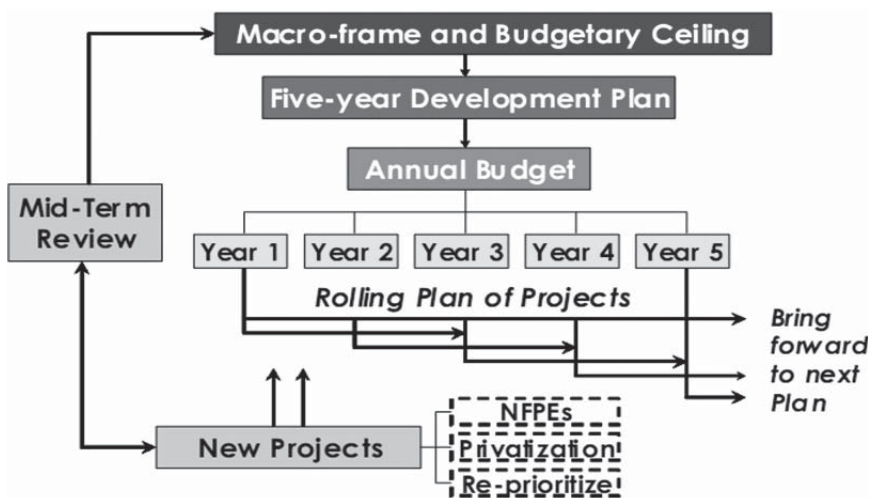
Macro-frame and Budgetary Ceiling

Five-year Development Plan

Annual Budget

Mid-Term Review

Year 1
Year 2
Year 3
Year 4
Year 5

Rolling Plan of Projects

Bring forward to next Plan

New Projects

NFPEs
Privatization
Re-prioritize